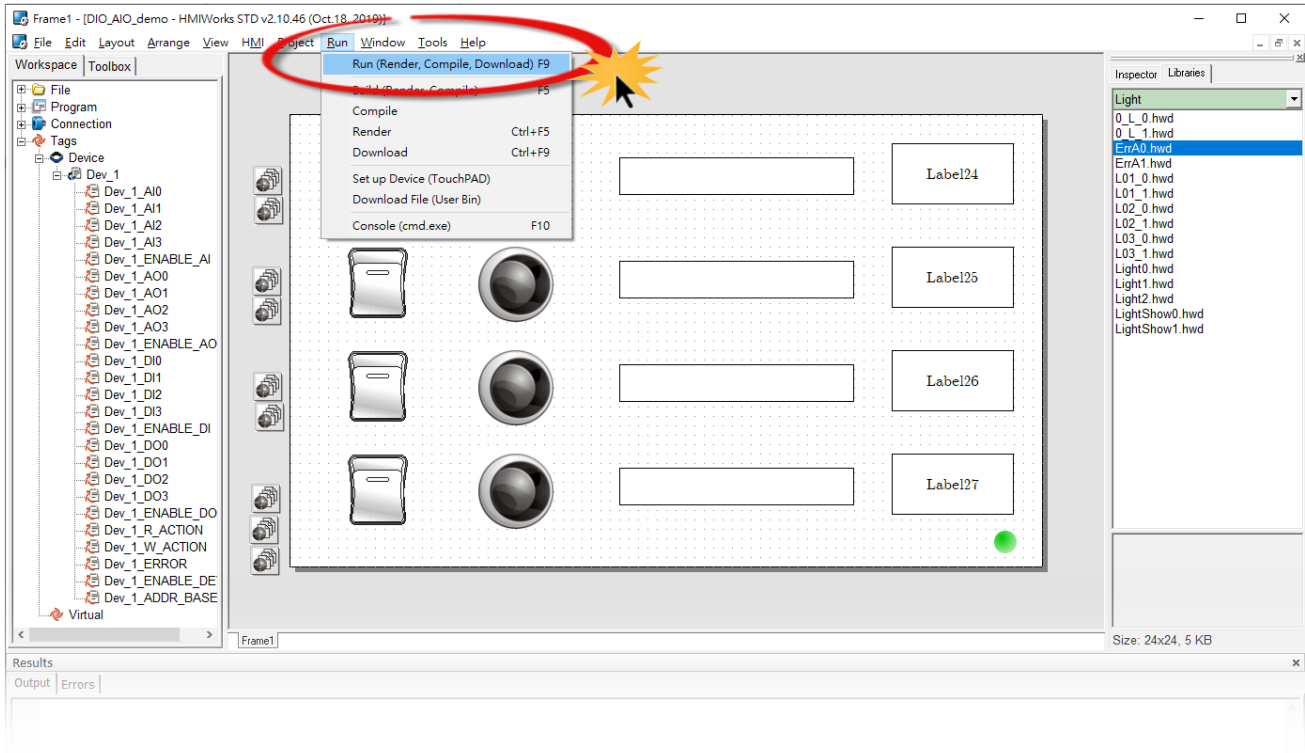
Frame1 - [DIO_AIO_demo - HMIWorks STD v2.10.46 (Oct.18, 2019)]

File Edit Layout Arrange View HMI Project Run Window Tools Help

Workspace Toolbox

File
Program
Connection
Tags
Device
Dev_1
Dev_1_AI0
Dev_1_AI1
Dev_1_AI2
Dev_1_AI3
Dev_1_ENABLE_AI
Dev_1_AO0
Dev_1_AO1
Dev_1_AO2
Dev_1_AO3
Dev_1_ENABLE_AO
Dev_1_DI0
Dev_1_DI1
Dev_1_DI2
Dev_1_DI3
Dev_1_ENABLE_DI
Dev_1_DO0
Dev_1_DO1
Dev_1_DO2
Dev_1_DO3
Dev_1_ENABLE_DO
Dev_1_R_ACTION
Dev_1_W_ACTION
Dev_1_ERROR
Dev_1_ENABLE_DE
Dev_1_ADDR_BASE
Virtual

Run (Render, Compile, Download) F9
Build (Render, Compile) F5
Compile
Render Ctrl+F5
Download Ctrl+F9
Set up Device (TouchPAD)
Download File (User Bin)
Console (cmd.exe) F10

Label24
Label25
Label26
Label27

Frame1

Inspector Libraries
Light
0_L_0.hwd
0_L_1.hwd
ErrA0.hwd
ErrA1.hwd
L01_0.hwd
L01_1.hwd
L02_0.hwd
L02_1.hwd
L03_0.hwd
L03_1.hwd
Light0.hwd
Light1.hwd
Light2.hwd
LightShow0.hwd
LightShow1.hwd

Size: 24x24, 5 KB

Results
Output Errors